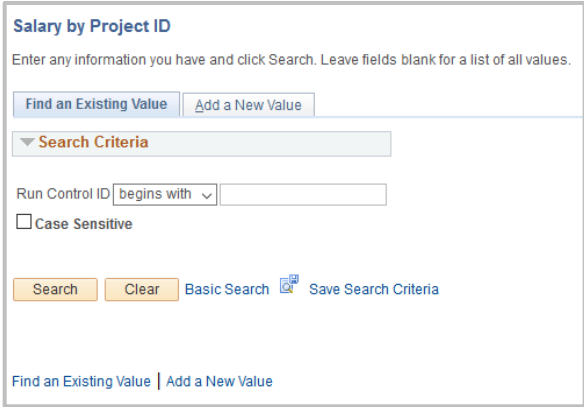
Salary by Project ID

Enter any information you have and click Search. Leave fields blank for a list of all values.

Find an Existing Value | Add a New Value

Search Criteria

Run Control ID begins with

Case Sensitive

Search Clear Basic Search Save Search Criteria

Find an Existing Value | Add a New Value